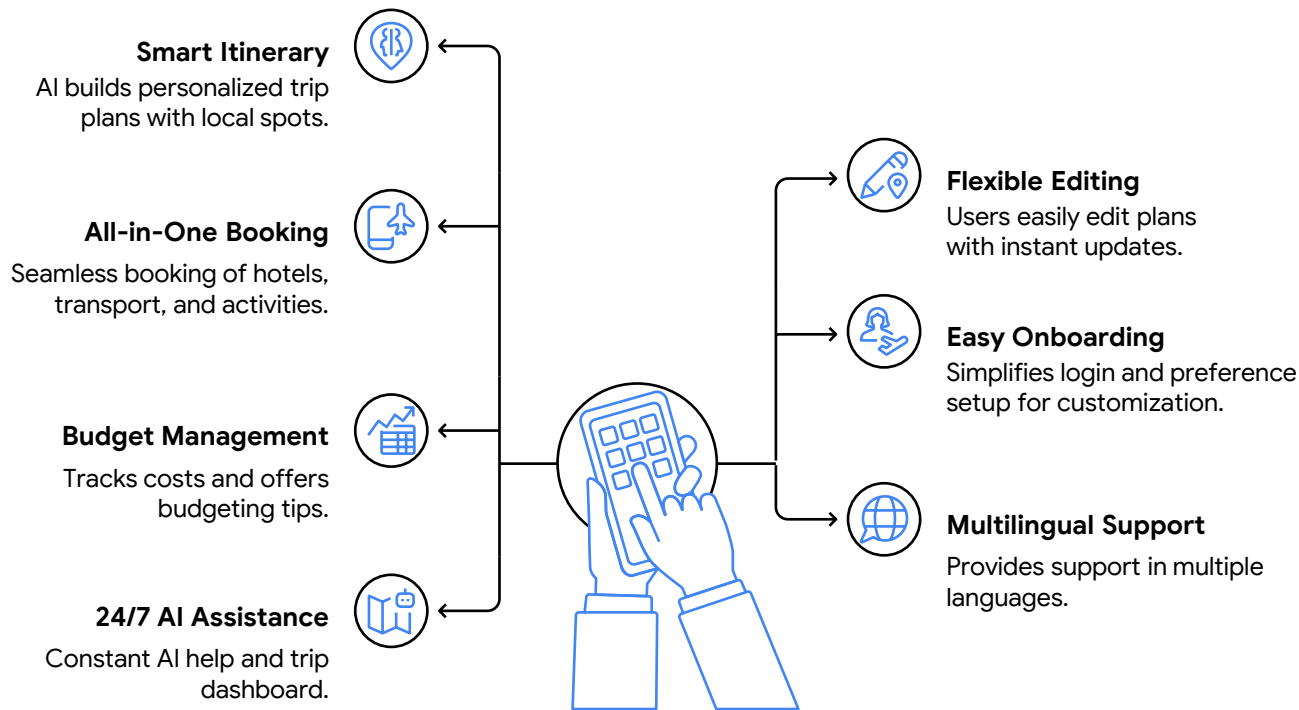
Smart Itinerary
AI builds personalized trip plans with local spots.

All-in-One Booking
Seamless booking of hotels, transport, and activities.

Budget Management
Tracks costs and offers budgeting tips.

24/7 AI Assistance
Constant AI help and trip dashboard.

Flexible Editing
Users easily edit plans with instant updates.

Easy Onboarding
Simplifies login and preference setup for customization.

Multilingual Support
Provides support in multiple languages.